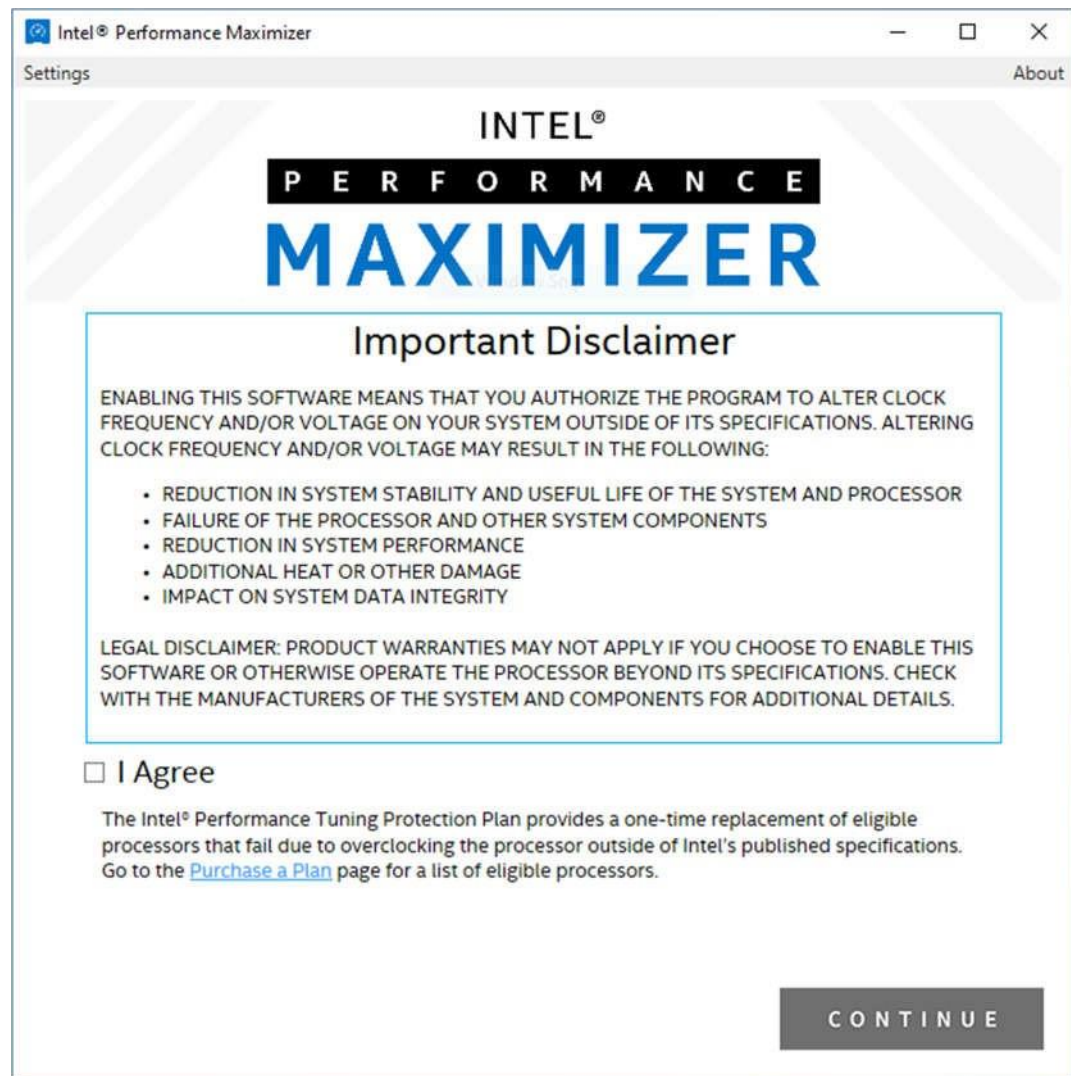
Intel® Performance Maximizer

Settings

About

INTEL®

PERFORMANCE

MAXIMIZER

Important Disclaimer

ENABLING THIS SOFTWARE MEANS THAT YOU AUTHORIZE THE PROGRAM TO ALTER CLOCK FREQUENCY AND/OR VOLTAGE ON YOUR SYSTEM OUTSIDE OF ITS SPECIFICATIONS. ALTERING CLOCK FREQUENCY AND/OR VOLTAGE MAY RESULT IN THE FOLLOWING:

- REDUCTION IN SYSTEM STABILITY AND USEFUL LIFE OF THE SYSTEM AND PROCESSOR
- FAILURE OF THE PROCESSOR AND OTHER SYSTEM COMPONENTS
- REDUCTION IN SYSTEM PERFORMANCE
- ADDITIONAL HEAT OR OTHER DAMAGE
- IMPACT ON SYSTEM DATA INTEGRITY

LEGAL DISCLAIMER: PRODUCT WARRANTIES MAY NOT APPLY IF YOU CHOOSE TO ENABLE THIS SOFTWARE OR OTHERWISE OPERATE THE PROCESSOR BEYOND ITS SPECIFICATIONS. CHECK WITH THE MANUFACTURERS OF THE SYSTEM AND COMPONENTS FOR ADDITIONAL DETAILS.

☐ I Agree

The Intel® Performance Tuning Protection Plan provides a one-time replacement of eligible processors that fail due to overclocking the processor outside of Intel's published specifications. Go to the Purchase a Plan page for a list of eligible processors.

CONTINUE